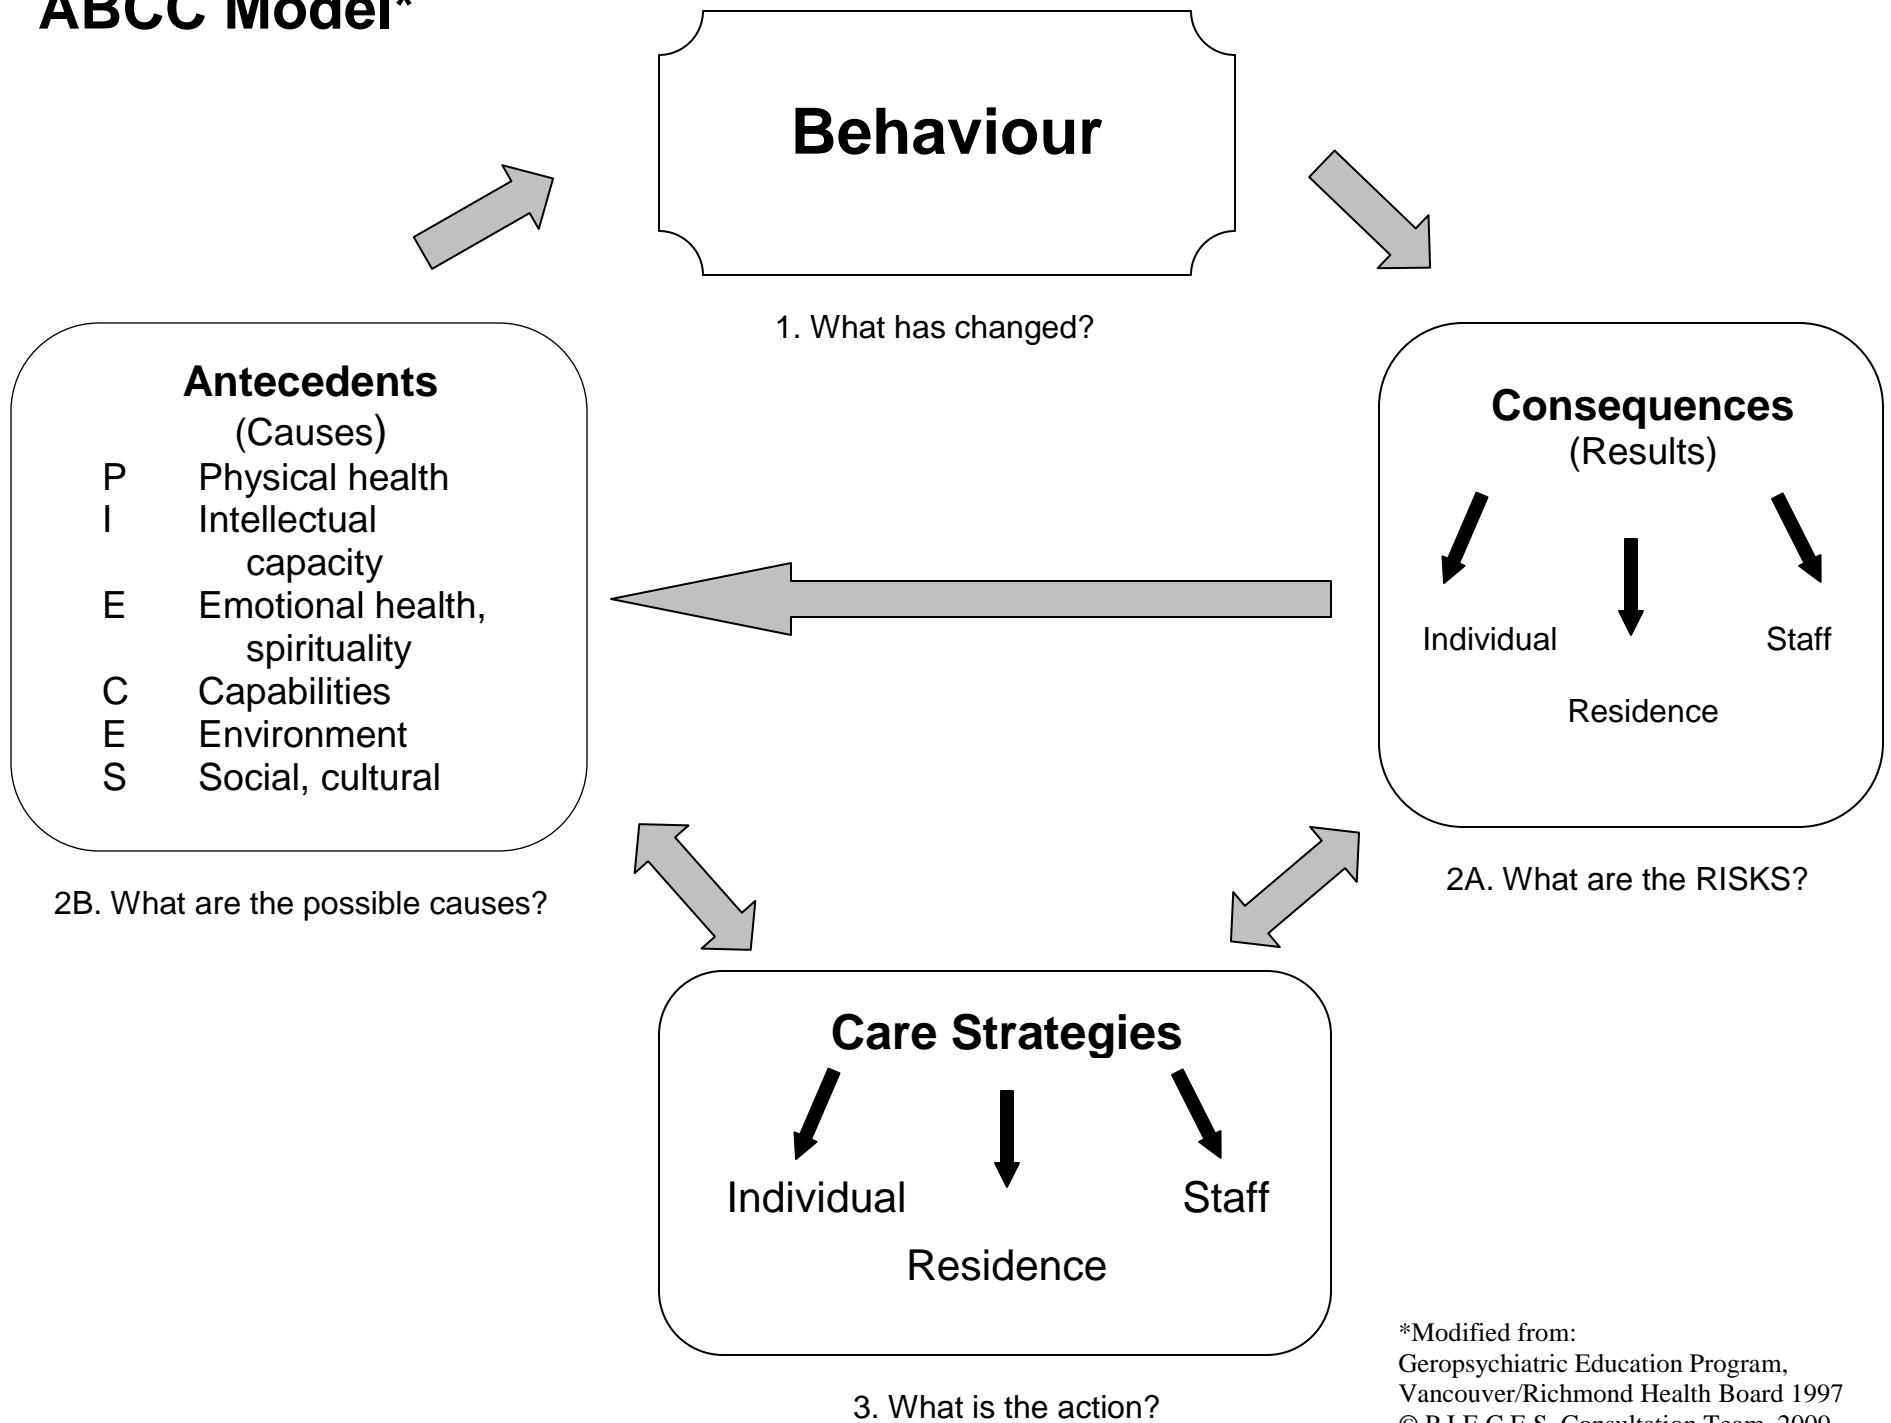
ABCC Model*

Behaviour

1. What has changed?

Antecedents
(Causes)
P Physical health
I Intellectual capacity
E Emotional health, spirituality
C Capabilities
E Environment
S Social, cultural

2B. What are the possible causes?

Consequences
(Results)

Individual

Staff

Residence

2A. What are the RISKS?

Care Strategies

Individual

Staff

Residence

3. What is the action?

*Modified from:
Geropsychiatric Education Program, Vancouver/Richmond Health Board 1997
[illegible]